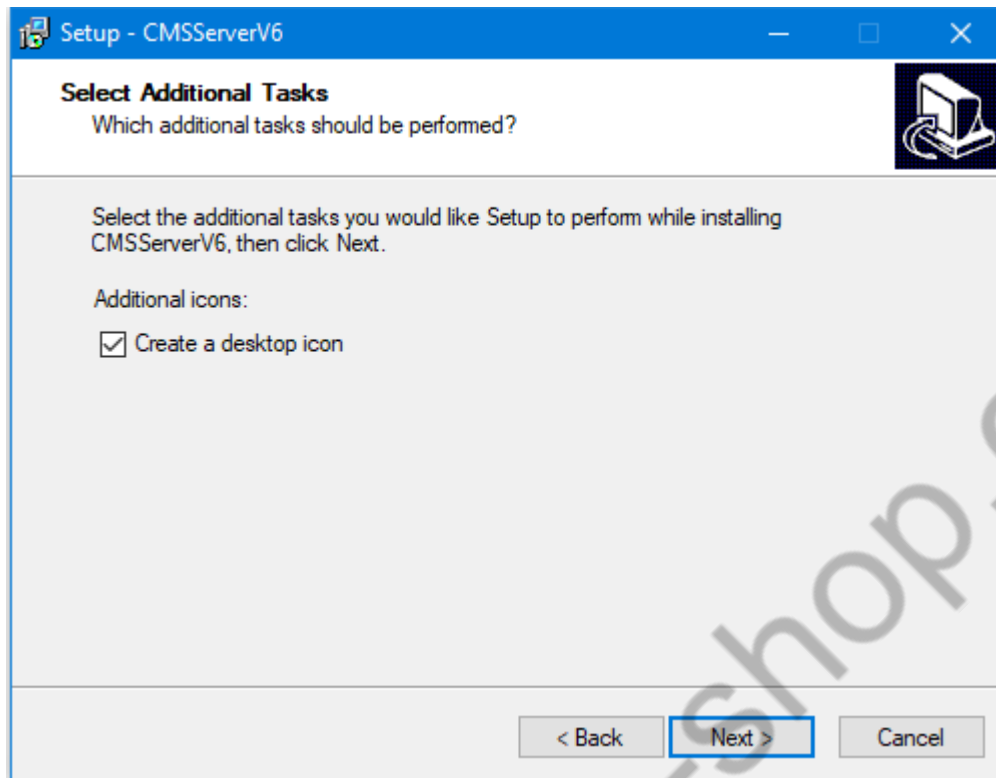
Setup - CMSServerV6

Select Additional Tasks
Which additional tasks should be performed?

Select the additional tasks you would like Setup to perform while installing CMSServerV6, then click Next.

Additional icons:

Create a desktop icon

shop

< Back
Next >
Cancel